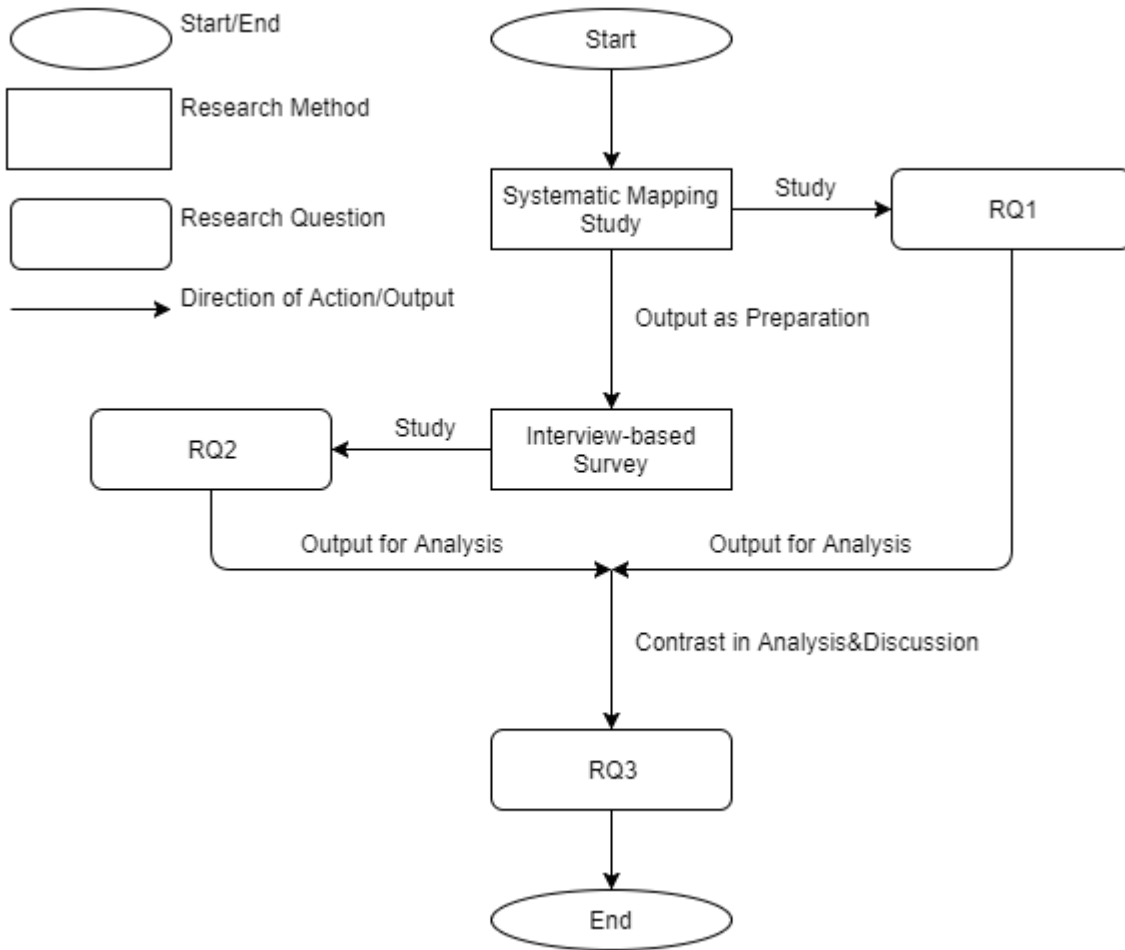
Start/End

Research Method

Research Question

Direction of Action/Output

Start

Systematic Mapping Study

Study

RQ1

Output as Preparation

RQ2

Study

Interview-based Survey

Output for Analysis

Output for Analysis

Contrast in Analysis&Discussion

RQ3

End